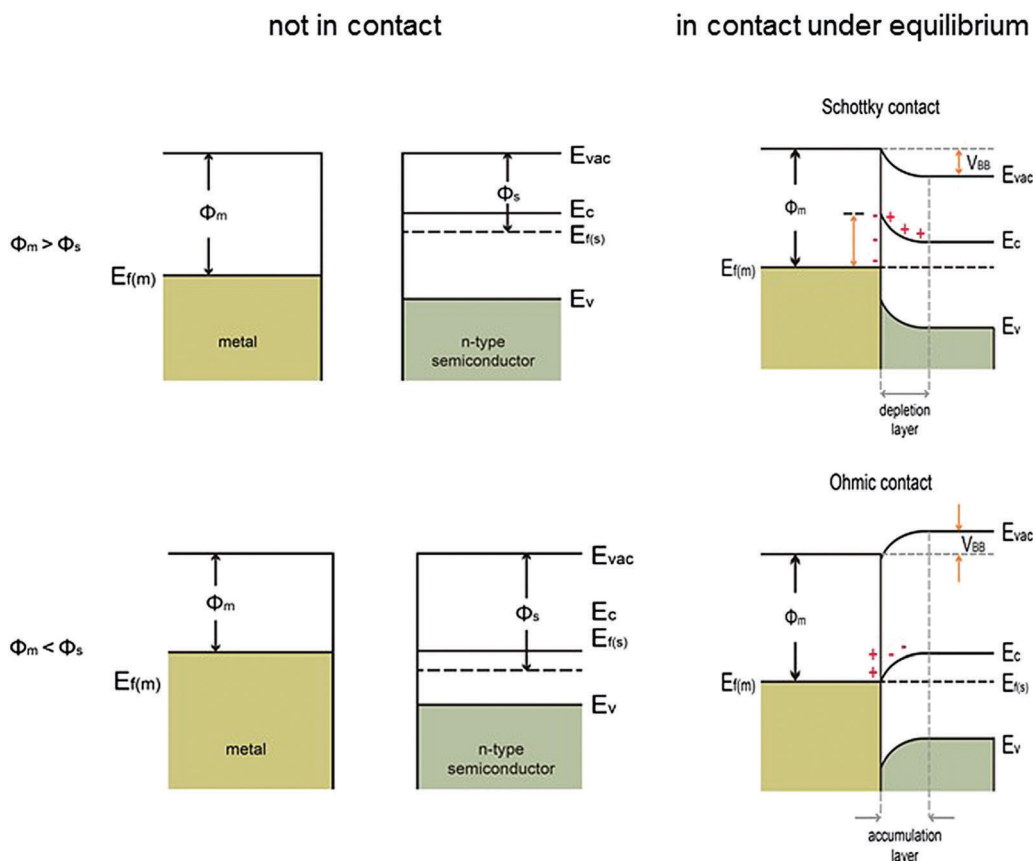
not in contact

in contact under equilibrium

Schottky contact

$\Phi_m > \Phi_s$

$\Phi_m$

$E_{f(m)}$

metal

$E_{vac}$

$\Phi_s$

$E_c$

$E_{f(s)}$

$E_v$

n-type semiconductor

$V_{BB}$

$E_{vac}$

$\Phi_m$

- + + +

-

-

$E_c$

$E_{f(m)}$

$E_v$

depletion layer

Ohmic contact

$\Phi_m < \Phi_s$

$\Phi_m$

$E_{f(m)}$

metal

$E_{vac}$

$\Phi_s$

$E_c$

$E_{f(s)}$

$E_v$

n-type semiconductor

$E_{vac}$

$V_{BB}$

$\Phi_m$

+ - -

+

$E_c$

$E_{f(m)}$

$E_{f(s)}$

$E_v$

accumulation layer